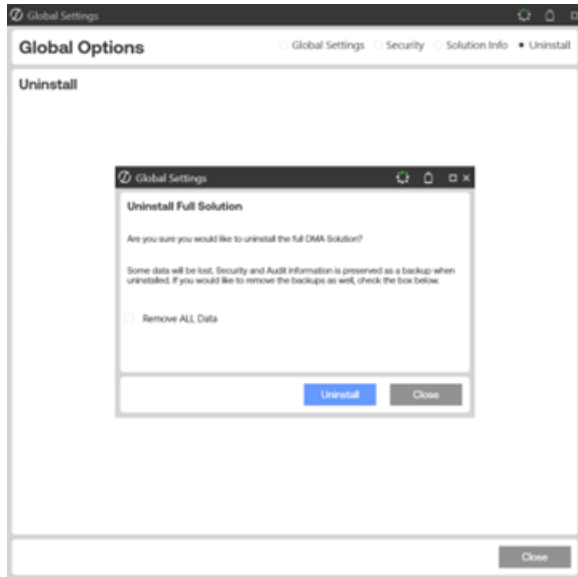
Global Settings

Global Options

Global Settings Security Solution Info Uninstall

Uninstall

Global Settings

Uninstall Full Solution

Are you sure you would like to uninstall the full DMA Solution?

Some data will be lost. Security and Audit information is preserved as a backup when uninstalled. If you would like to remove the backups as well, check the box below.

Remove ALL Data

Uninstall

Close

Close